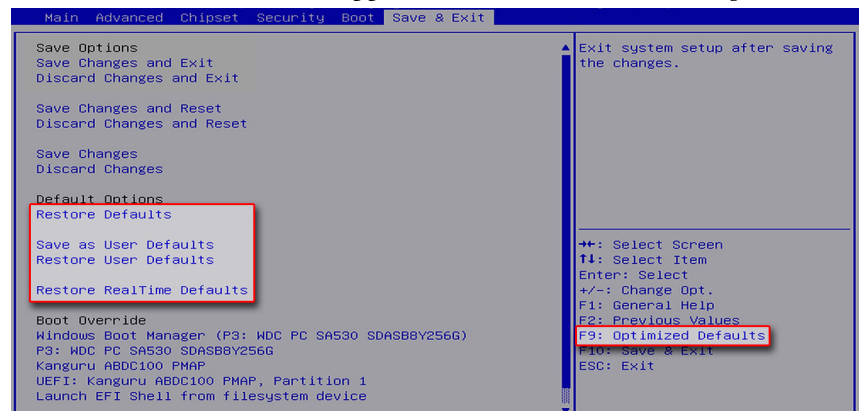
Main Advanced Chipset Security Boot Save & Exit

Save Options
Save Changes and Exit
Discard Changes and Exit

Save Changes and Reset
Discard Changes and Reset

Save Changes
Discard Changes

Default Options
Restore Defaults

Save as User Defaults
Restore User Defaults

Restore RealTime Defaults

Boot Override
Windows Boot Manager (P3: WDC PC SA530 SDASB8Y256G)
P3: WDC PC SA530 SDASB8Y256G
Kanguru ABDC100 PMAP
UEFI: Kanguru ABDC100 PMAP, Partition 1
Launch EFI Shell from filesystem device

Exit system setup after saving the changes.

→←: Select Screen
↑↓: Select Item
Enter: Select
+/-: Change Opt.
F1: General Help
F2: Previous Values
F9: Optimized Defaults
F10: Save & Exit
ESC: Exit